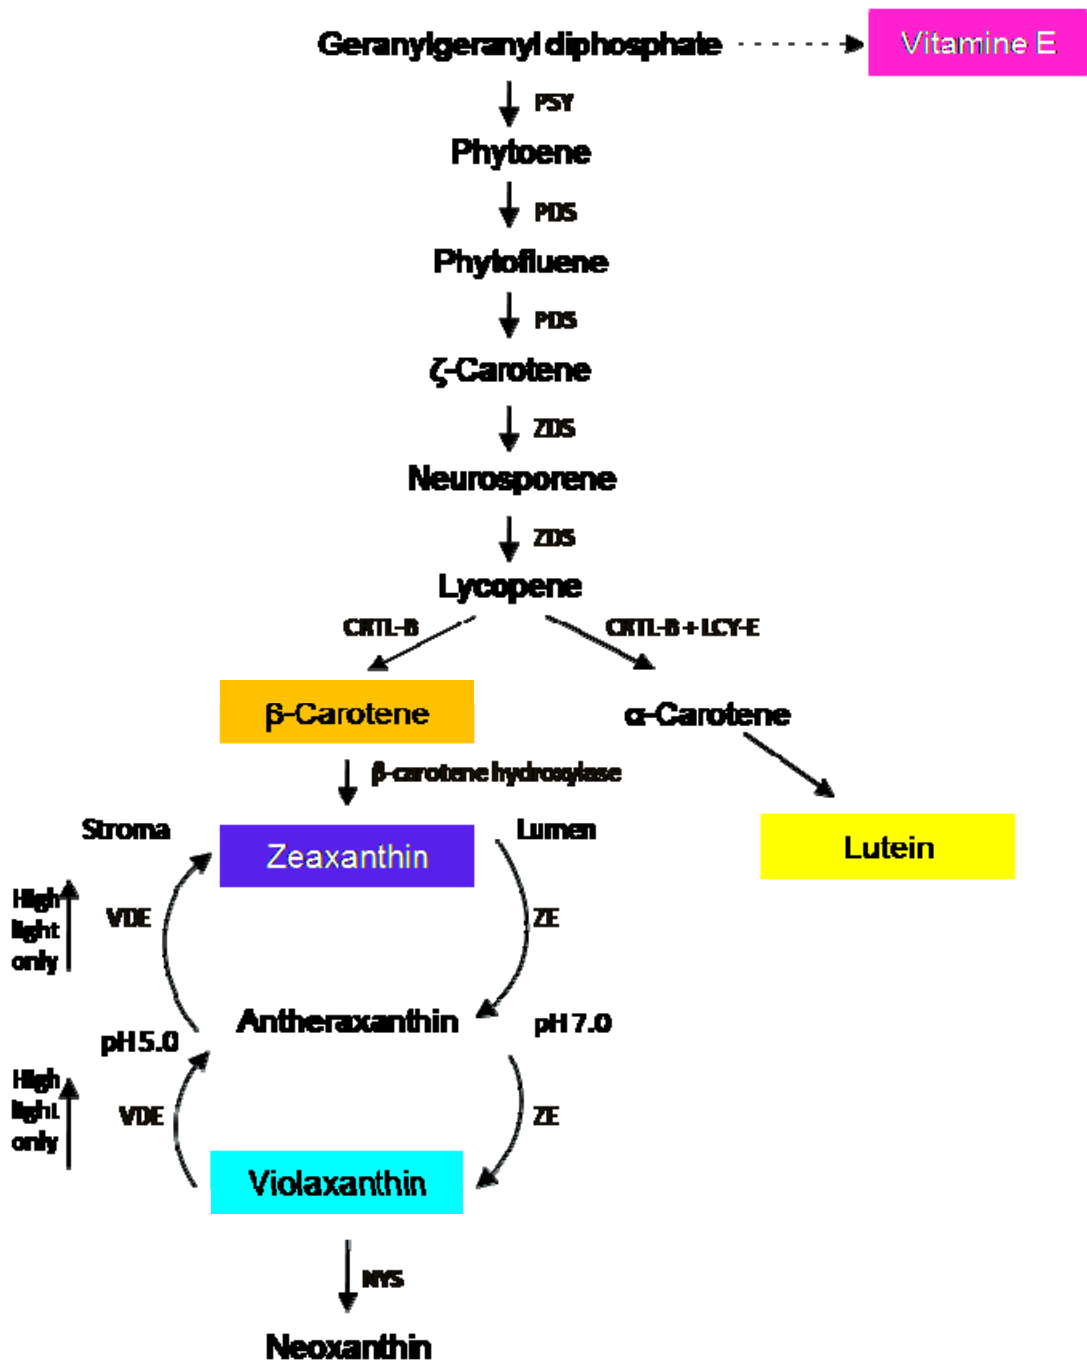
Geranylgeranyl diphosphate

Vitamine E

PSY

Phytoene

PDS

Phytofluene

PDS

ζ-Carotene

ZDS

Neurosporene

ZDS

Lycopene

CRTL-B

CRTL-B + LCY-E

β-Carotene

α-Carotene

β-carotene hydroxylase

Stroma

Zeaxanthin

Lumen

Lutein

High light only

VDE

ZE

Antheraxanthin

pH 5.0

pH 7.0

High light only

VDE

ZE

Violaxanthin

NYS

Neoxanthin